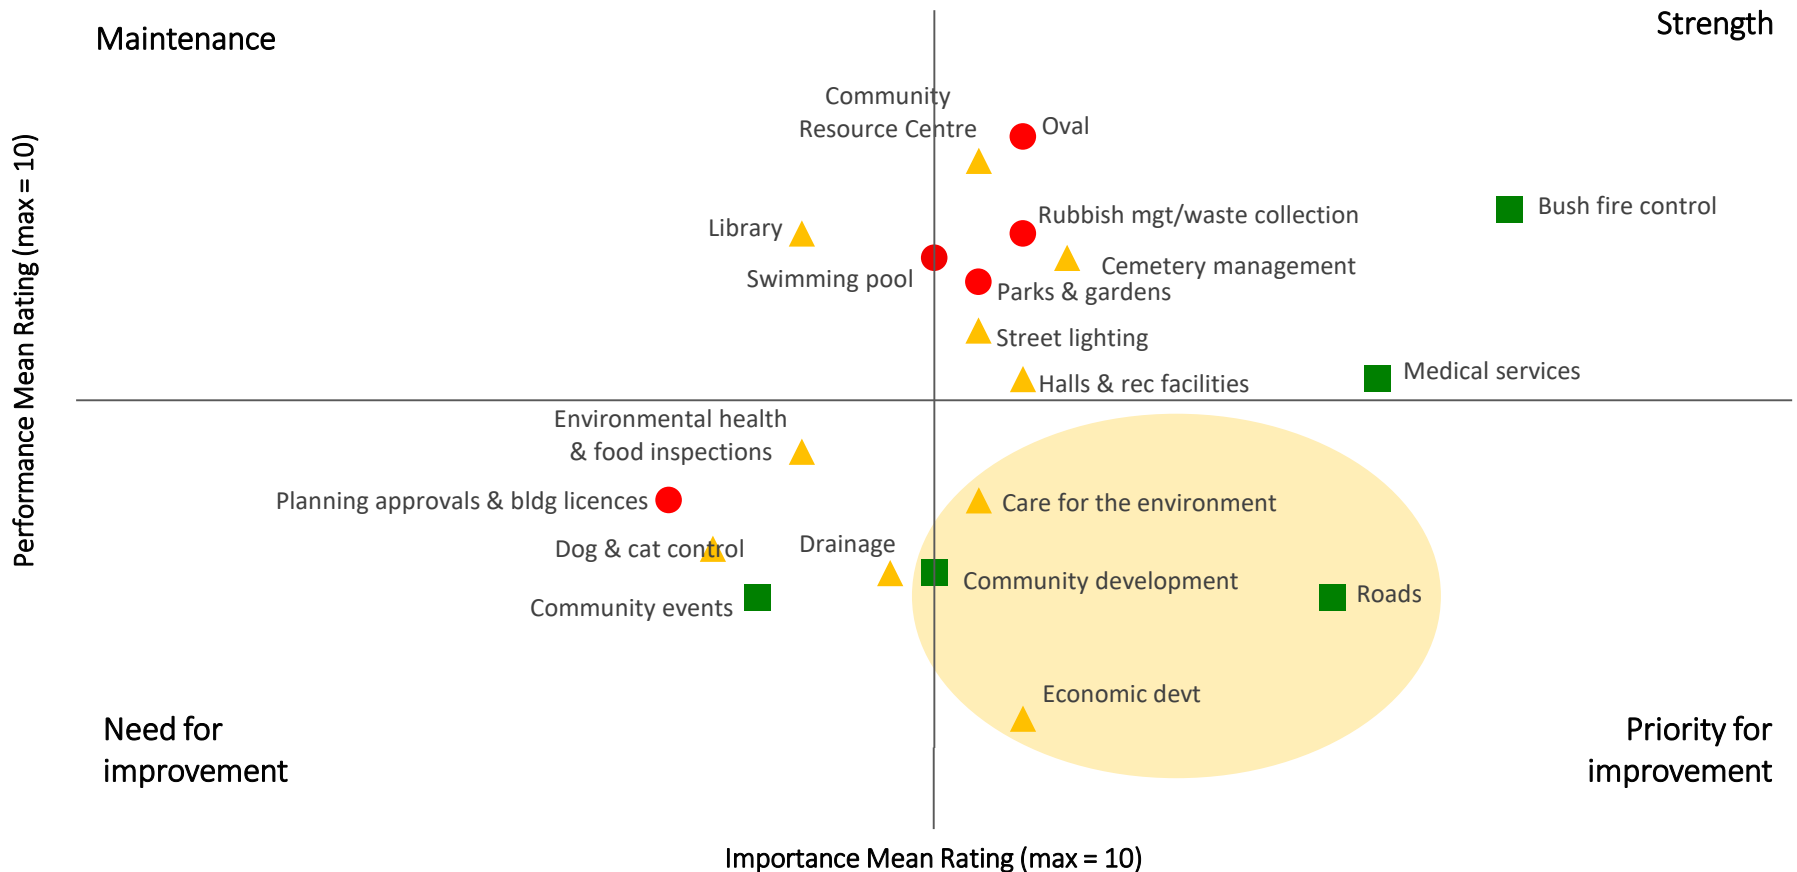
Maintenance

Strength

Community Resource Centre

Oval

Rubbish mgt/waste collection

Bush fire control

Library

Swimming pool

Cemetery management

Parks & gardens

Street lighting

Halls & rec facilities

Medical services

Environmental health & food inspections

Planning approvals & bldg licences

Care for the environment

Dog & cat control

Drainage

Community development

Roads

Community events

Economic devt

Need for improvement

Priority for improvement

Performance Mean Rating (max = 10)

Importance Mean Rating (max = 10)